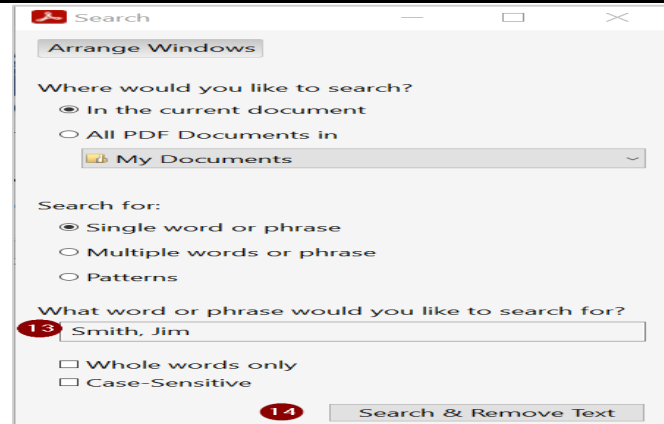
Search

Arrange Windows

Where would you like to search?

In the current document

All PDF Documents in

My Documents

Search for:

Single word or phrase

Multiple words or phrase

Patterns

What word or phrase would you like to search for?

13

Smith, Jim

Whole words only

Case-Sensitive

14

Search & Remove Text